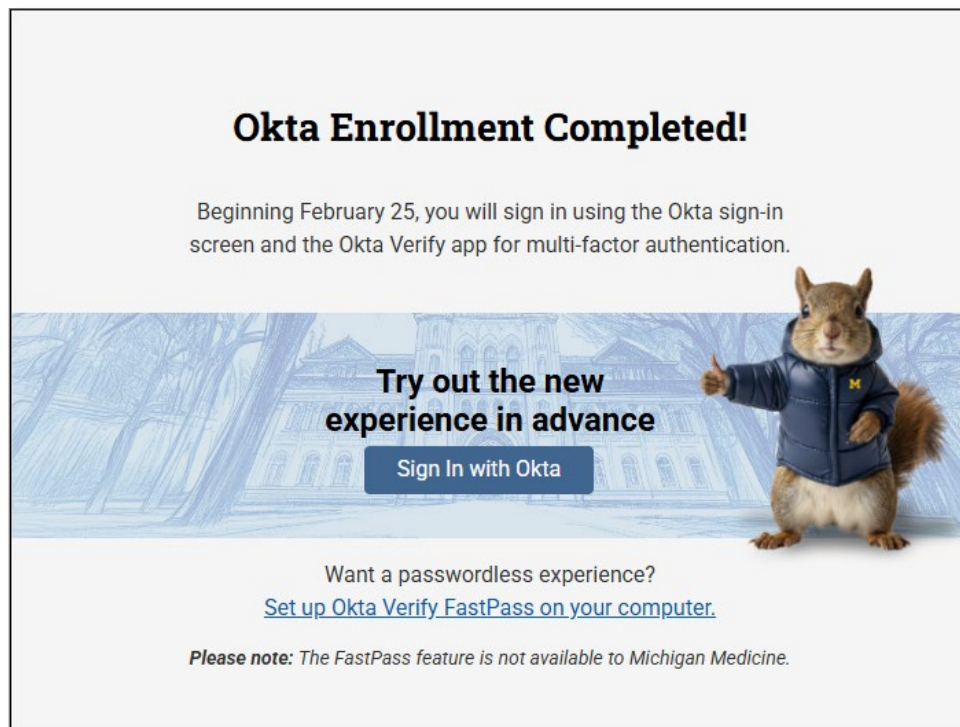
Okta Enrollment Completed!

Beginning February 25, you will sign in using the Okta sign-in screen and the Okta Verify app for multi-factor authentication.

Try out the new experience in advance

Sign In with Okta

M

Want a passwordless experience?
Set up Okta Verify FastPass on your computer.

Please note: The FastPass feature is not available to Michigan Medicine.